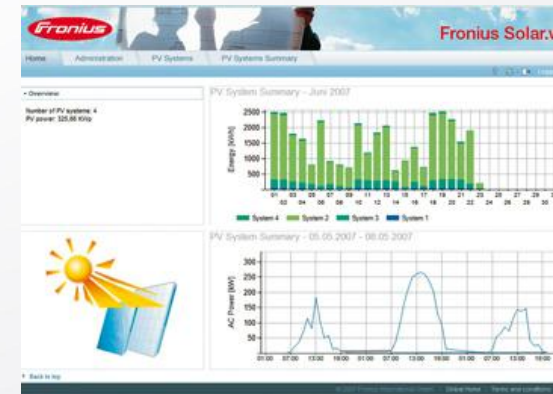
Fronius

Fronius Solar.w

Home | Administration | PV Systems | PV Systems Summary

• Overview

Number of PV systems: 4
PV power: 325,86 KWp

PV System Summary - Juni 2007

Energy [kWh]

2500
2000
1500
1000
500
0

01 02 03 04 05 06 07 08 09 10 11 12 13 14 15 16 17 18 19 20 21 22 23 24 25 26 27 28

System 4 | System 2 | System 3 | System 1

PV System Summary - 05.05.2007 - 08.05.2007

AC Power [kW]

300
250
200
150
100
50
0

01:00 07:00 13:00 19:00 01:00 07:00 13:00 19:00 01:00 07:00 13:00 19:00

» Back to top

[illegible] Global Home Terms and conditions